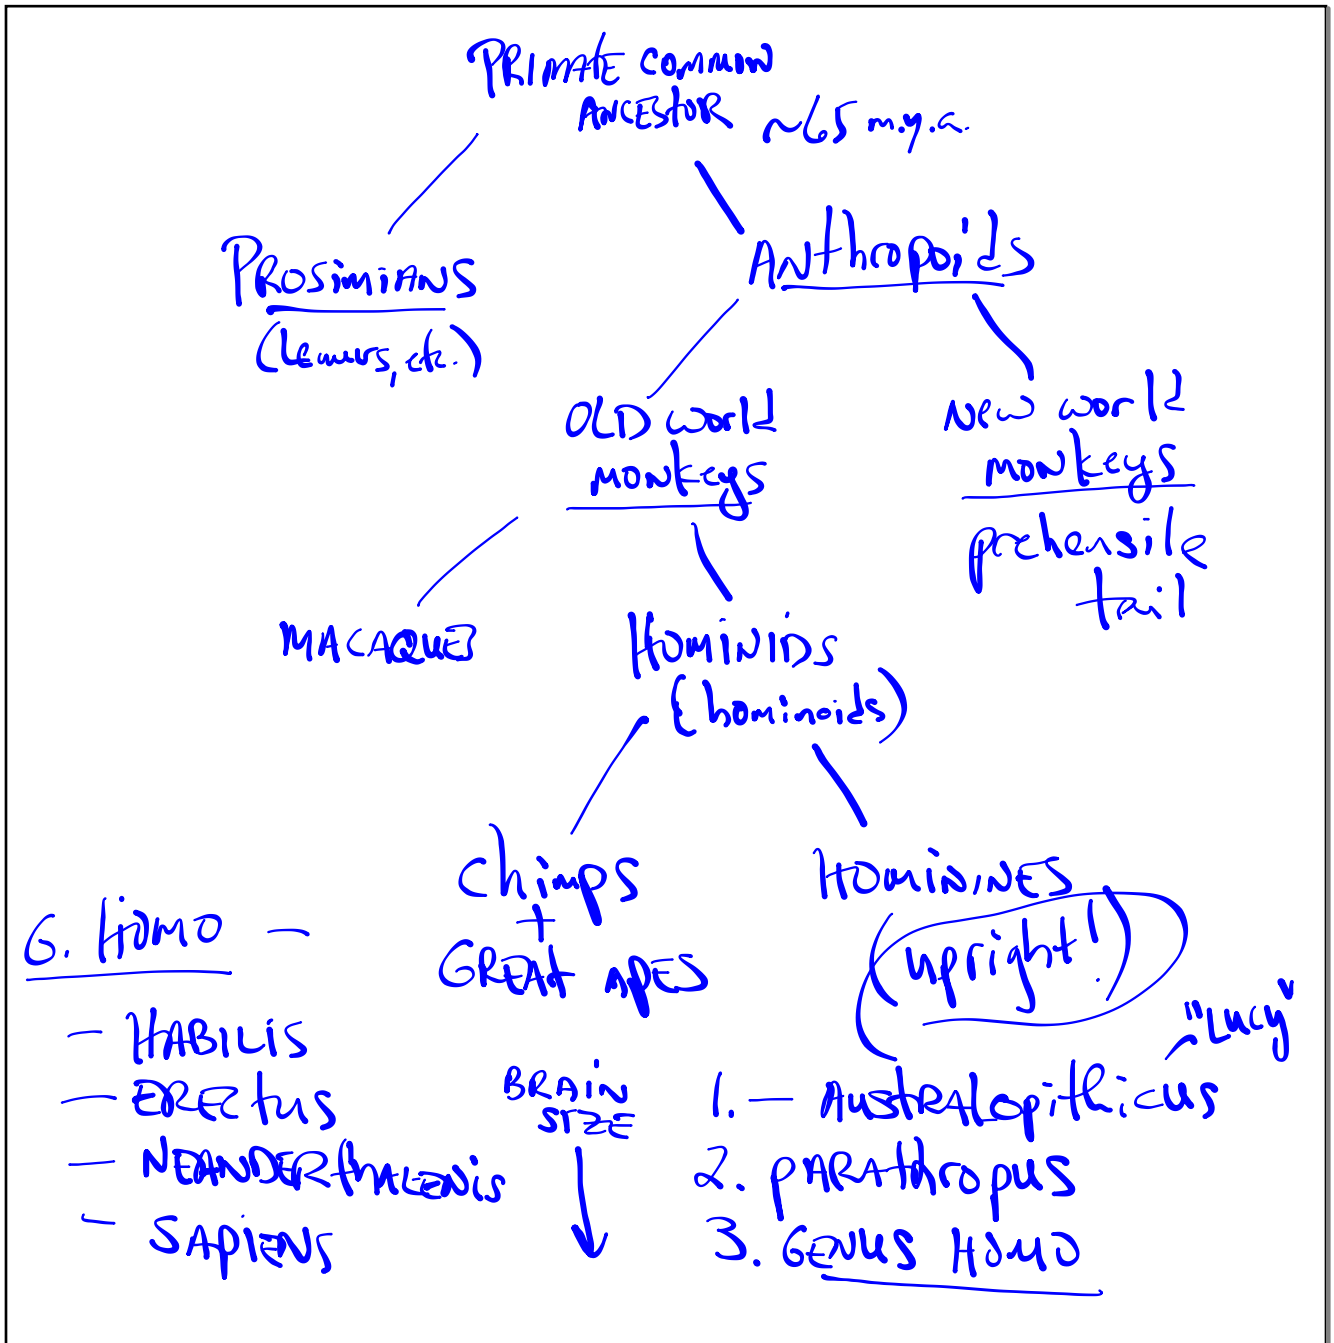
PRIMATE COMMON ANCESTOR ~65 m.y.a.

PROSIMIANS (Lemurs, etc.)

Anthropoids

OLD world monkeys

New world monkeys prehensile tail

MACAQUES

HOMINIDS (hominoids)

chimps + GREAT APES

HOMININES (upright!)

"Lucy"

G. HOMO –
– HABILIS
– ERECTUS
– NEANDERTHALENSIS
– SAPIENS

BRAIN SIZE

1. – AUSTRALOPITHICUS
2. PARATHROPUS
3. GENUS HOMO